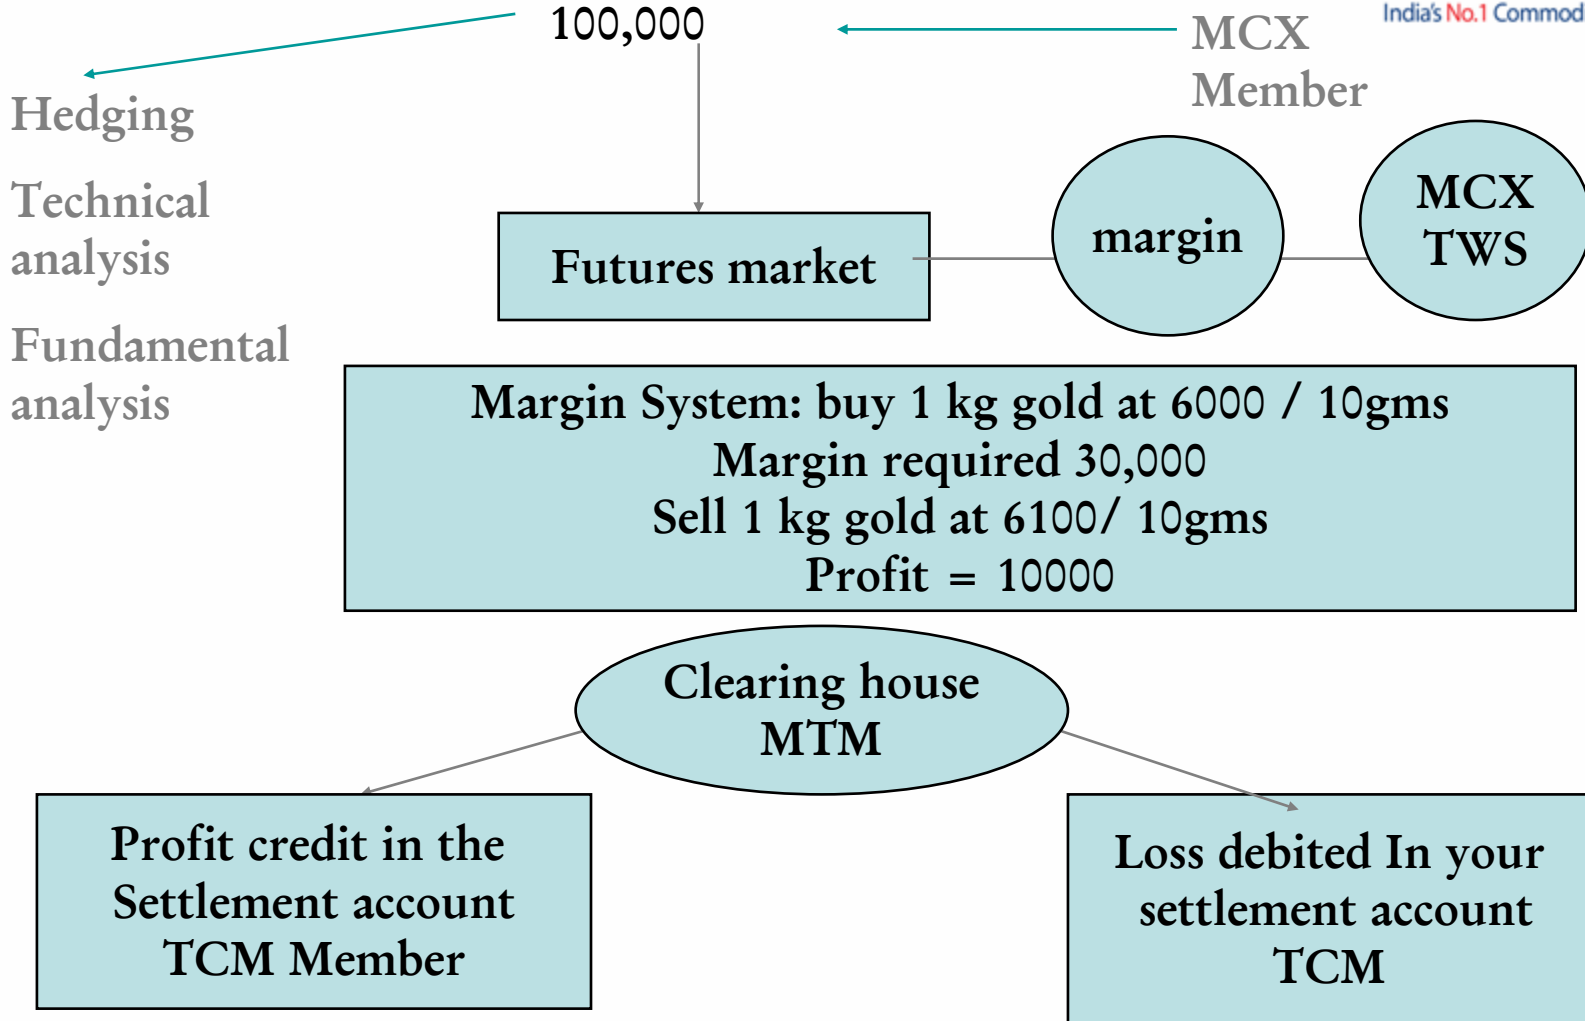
100,000

MCX Member

India's No.1 Commod

Hedging

Technical analysis

Fundamental analysis

Futures market

margin

MCX TWS

Margin System: buy 1 kg gold at 6000 / 10gms
Margin required 30,000
Sell 1 kg gold at 6100/ 10gms
Profit = 10000

Clearing house MTM

Profit credit in the Settlement account TCM Member

Loss debited In your settlement account TCM